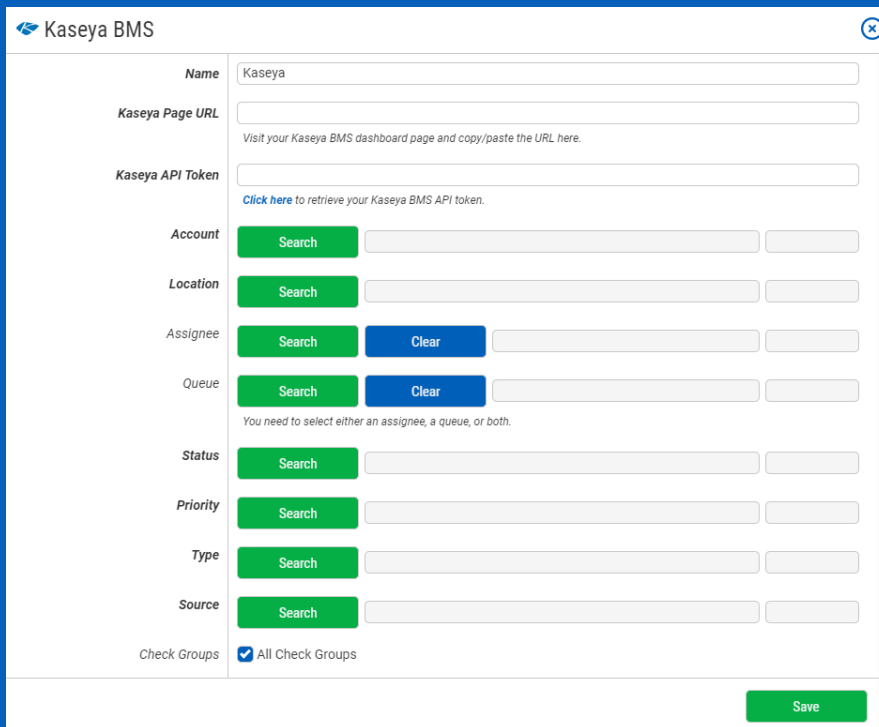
Kaseya BMS

Name
Kaseya

Kaseya Page URL
Visit your Kaseya BMS dashboard page and copy/paste the URL here.

Kaseya API Token
Click here to retrieve your Kaseya BMS API token.

Account
Search

Location
Search

Assignee
Search
Clear

Queue
Search
Clear
You need to select either an assignee, a queue, or both.

Status
Search

Priority
Search

Type
Search

Source
Search

Check Groups
All Check Groups

Save